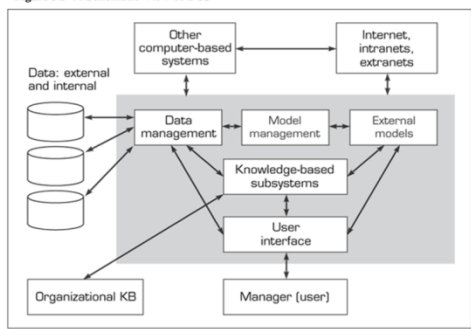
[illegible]

Other computer-based systems

Internet, intranets, extranets

Data: external and internal

Data management

Model management

External models

Knowledge-based subsystems

User interface

Organizational KB

Manager (user)